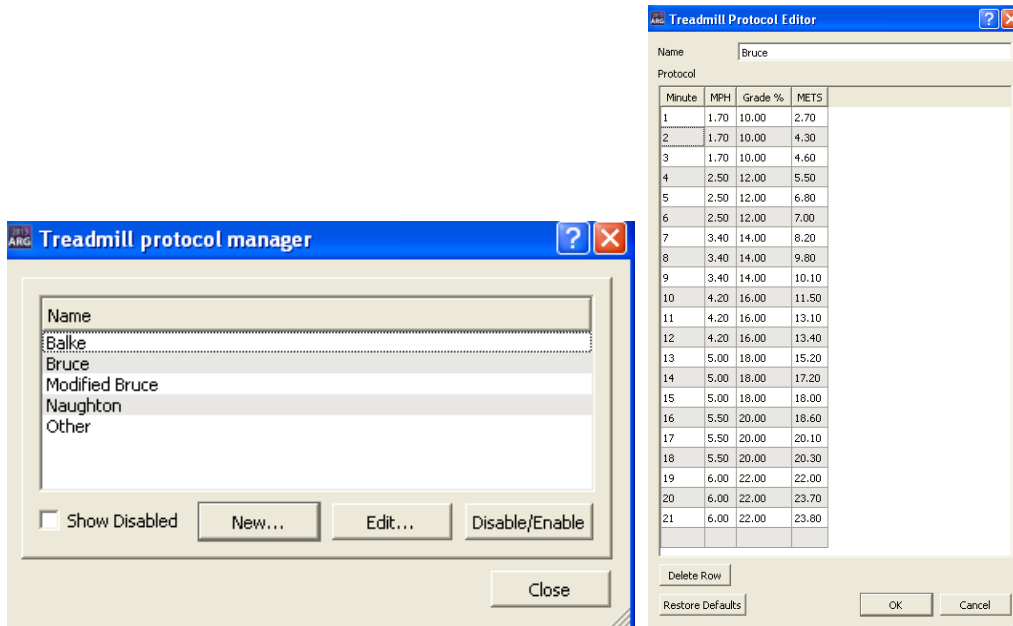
ARG Treadmill protocol manager

| Name |
|---|
| Balke |
| Bruce |
| Modified Bruce |
| Naughton |
| Other |

Show Disabled

New...

Edit...

Disable/Enable

Close

ARG Treadmill Protocol Editor

Name Bruce

Protocol

| Minute | MPH | Grade % | METS |
|---|---|---|---|
| 1 | 1.70 | 10.00 | 2.70 |
| 2 | 1.70 | 10.00 | 4.30 |
| 3 | 1.70 | 10.00 | 4.60 |
| 4 | 2.50 | 12.00 | 5.50 |
| 5 | 2.50 | 12.00 | 6.80 |
| 6 | 2.50 | 12.00 | 7.00 |
| 7 | 3.40 | 14.00 | 8.20 |
| 8 | 3.40 | 14.00 | 9.80 |
| 9 | 3.40 | 14.00 | 10.10 |
| 10 | 4.20 | 16.00 | 11.50 |
| 11 | 4.20 | 16.00 | 13.10 |
| 12 | 4.20 | 16.00 | 13.40 |
| 13 | 5.00 | 18.00 | 15.20 |
| 14 | 5.00 | 18.00 | 17.20 |
| 15 | 5.00 | 18.00 | 18.00 |
| 16 | 5.50 | 20.00 | 18.60 |
| 17 | 5.50 | 20.00 | 20.10 |
| 18 | 5.50 | 20.00 | 20.30 |
| 19 | 6.00 | 22.00 | 22.00 |
| 20 | 6.00 | 22.00 | 23.70 |
| 21 | 6.00 | 22.00 | 23.80 |

Delete Row

Restore Defaults

OK

Cancel